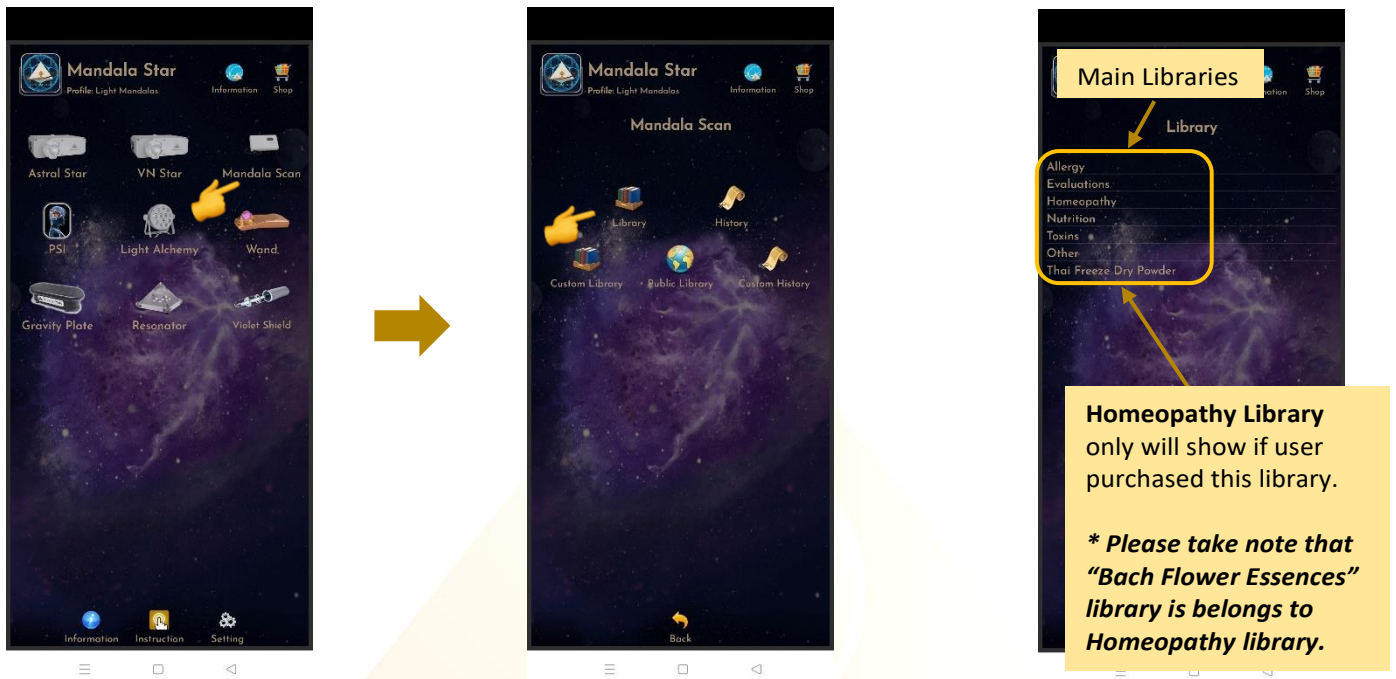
Mandala Star
Profile: Light Mandalas
Information
Shop

Astral Star
VN Star
Mandala Scan
PSI
Light Alchemy
Wand
Gravity Plate
Resonator
Violet Shield

Information
Instruction
Setting

Mandala Star
Profile: Light Mandalas
Information
Shop

Mandala Scan

Library
History
Custom Library
Public Library
Custom History

Back

Main Libraries
Information
Shop

Library

Allergy
Evaluations
Homeopathy
Nutrition
Toxins
Other
Thai Freeze Dry Powder

**Homeopathy Library** only will show if user purchased this library.

***\* Please take note that "Bach Flower Essences" library is belongs to Homeopathy library.***